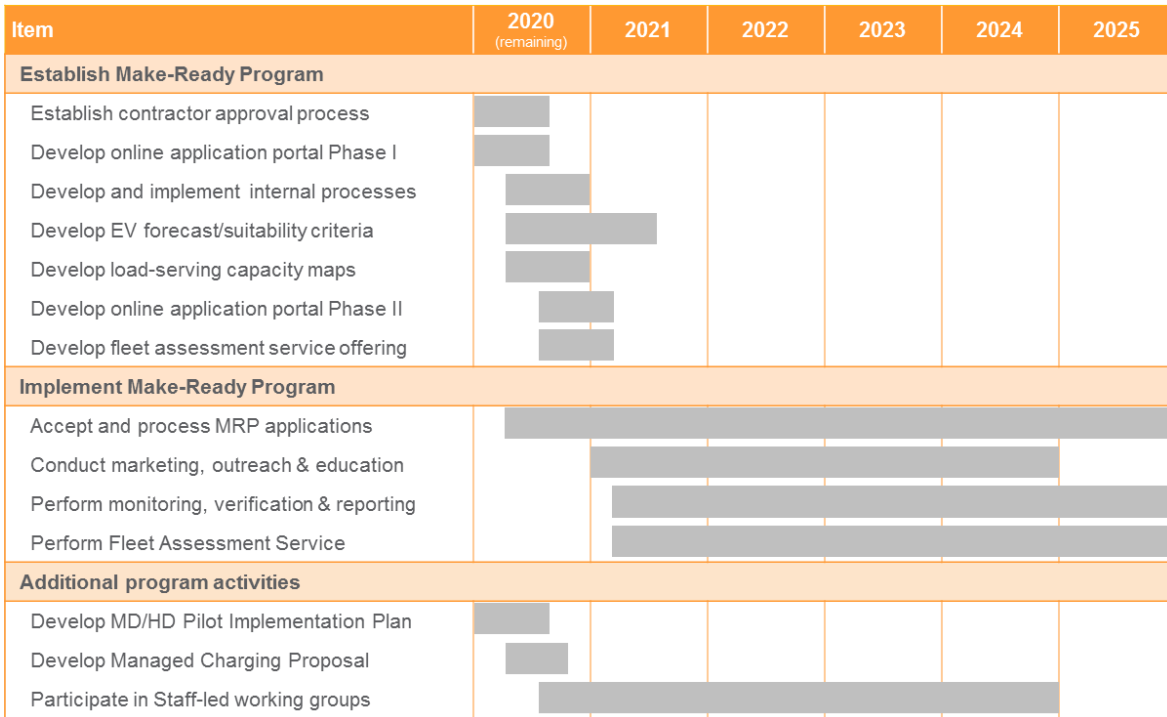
| Item | 2020 (remaining) | 2021 | 2022 | 2023 | 2024 | 2025 |
|---|---|---|---|---|---|---|
| **Establish Make-Ready Program** | | | | | | |
| Establish contractor approval process | | | | | | |
| Develop online application portal Phase I | | | | | | |
| Develop and implement internal processes | | | | | | |
| Develop EV forecast/suitability criteria | | | | | | |
| Develop load-serving capacity maps | | | | | | |
| Develop online application portal Phase II | | | | | | |
| Develop fleet assessment service offering | | | | | | |
| **Implement Make-Ready Program** | | | | | | |
| Accept and process MRP applications | | | | | | |
| Conduct marketing, outreach & education | | | | | | |
| Perform monitoring, verification & reporting | | | | | | |
| Perform Fleet Assessment Service | | | | | | |
| **Additional program activities** | | | | | | |
| Develop MD/HD Pilot Implementation Plan | | | | | | |
| Develop Managed Charging Proposal | | | | | | |
| Participate in Staff-led working groups | | | | | | |